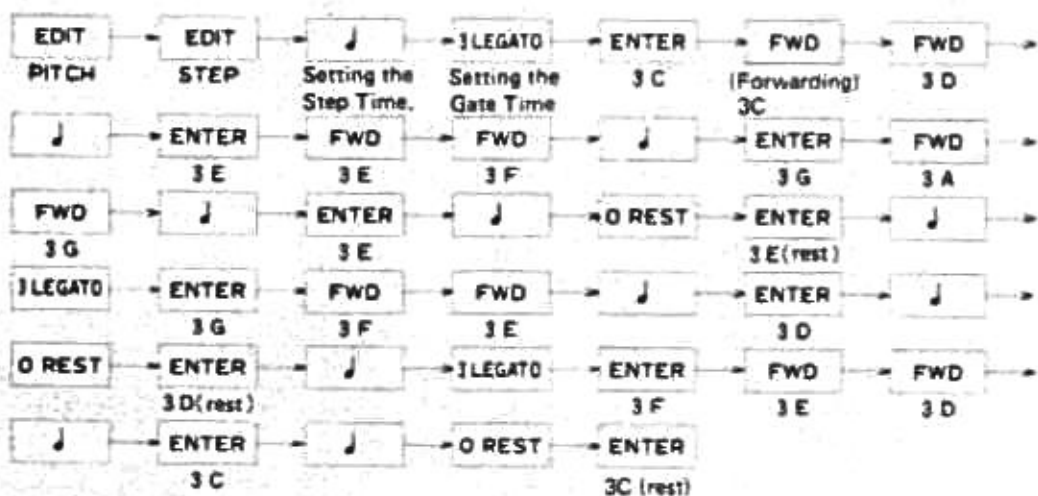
EDIT PITCH → EDIT STEP → ♩ Setting the Step Time. → 3 LEGATO Setting the Gate Time → ENTER 3 C → FWD (Forwarding) 3C → FWD 3 D →

♩ → ENTER 3 E → FWD 3 E → FWD 3 F → ♩ → ENTER 3 G → FWD 3 A →

FWD 3 G → ♩ → ENTER 3 E → ♩ → 0 REST → ENTER 3 E (rest) → ♩ →

3 LEGATO → ENTER 3 G → FWD 3 F → FWD 3 E → ♩ → ENTER 3 D → ♩ →

0 REST → ENTER 3 D (rest) → ♩ → 3 LEGATO → ENTER 3 F → FWD 3 E → FWD 3 D →

♩ → ENTER 3 C → ♩ → 0 REST → ENTER 3C (rest)